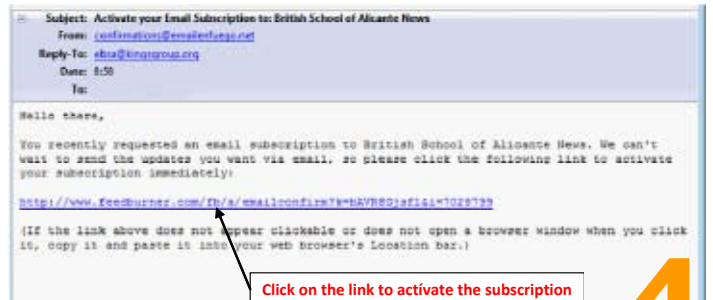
Subject: Activate your Email Subscription to: British School of Alicante News
From: confirmation@emailenfuego.net
Reply-To: ebsa@kingsgroup.org
Date: 8:58
To:

Hello there,

You recently requested an email subscription to British School of Alicante News. We can't wait to send the updates you want via email, so please click the following link to activate your subscription immediately:

http://www.feedburner.com/fb/a/emailconfirm?k=bAVR8Djsf1&i=7028799

(If the link above does not appear clickable or does not open a browser window when you click it, copy it and paste it into your web browser's Location bar.)

Click on the link to activate the subscription